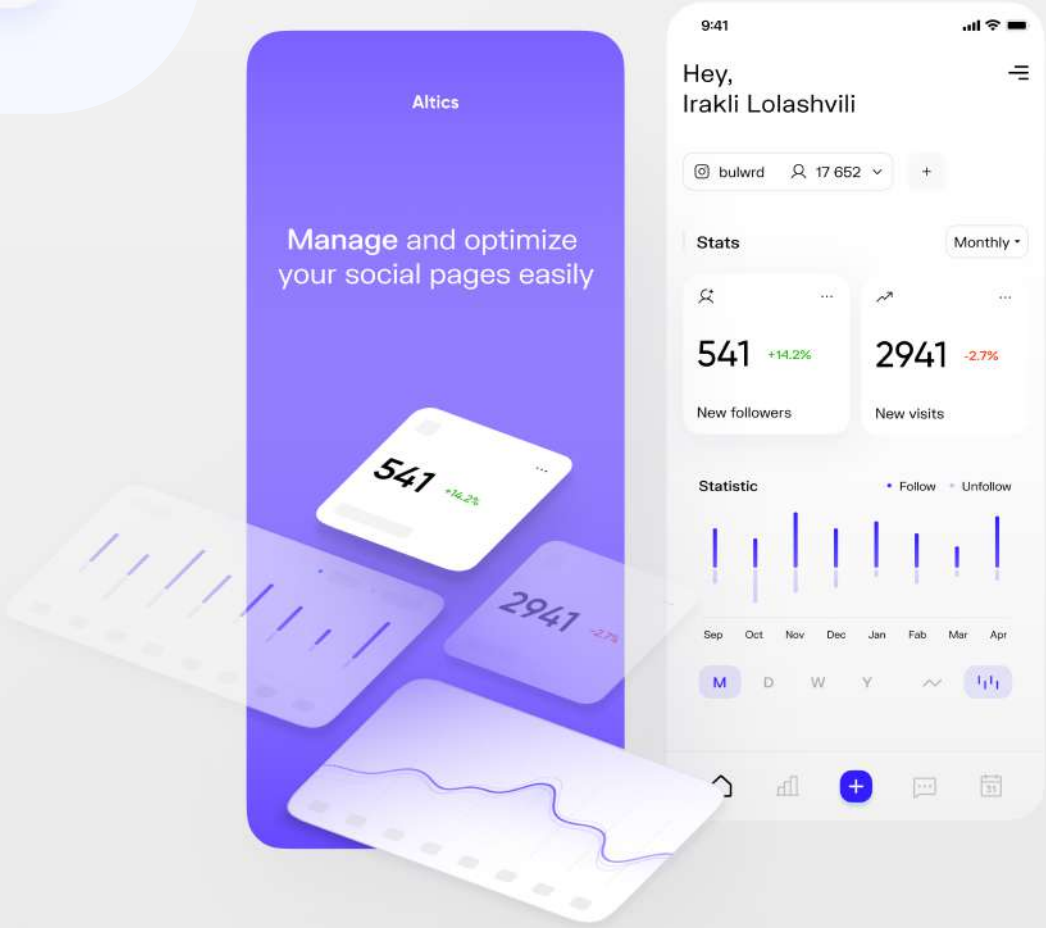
Altics

Manage and optimize your social pages easily

541 +14.2%

2941 -2.7%

9:41

Hey,
Irakli Lolashvili

bulwrd 17 652 +

Stats Monthly

541 +14.2%
New followers

2941 -2.7%
New visits

Statistic • Follow • Unfollow

Sep Oct Nov Dec Jan Fab Mar Apr

M D W Y

31